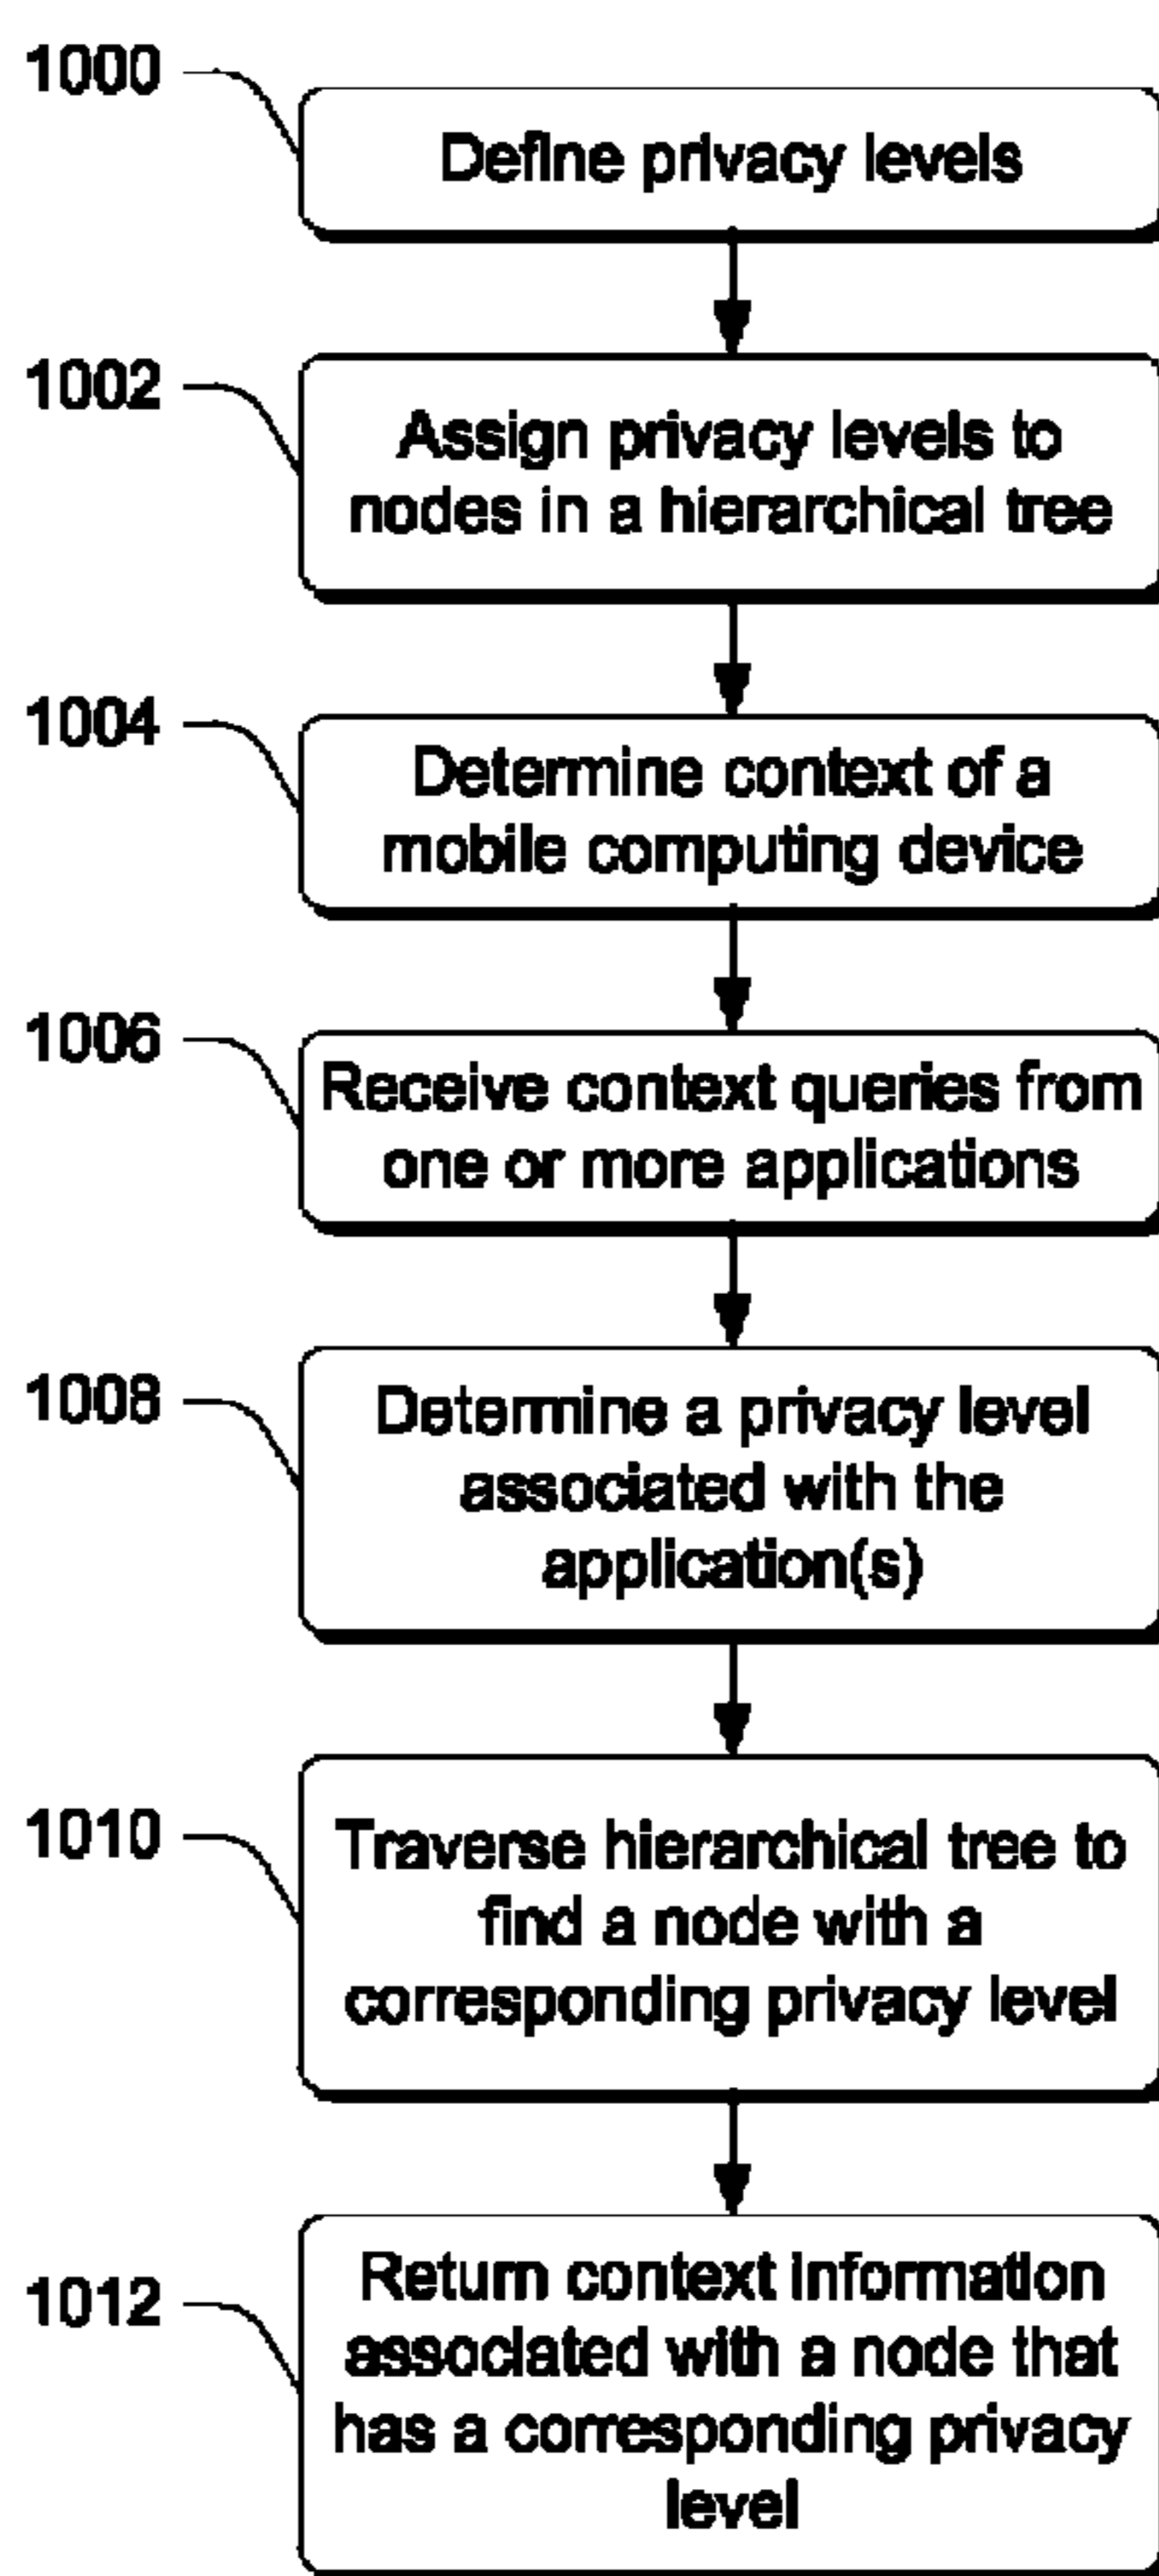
1000
Define privacy levels

1002
Assign privacy levels to nodes in a hierarchical tree

1004
Determine context of a mobile computing device

1006
Receive context queries from one or more applications

1008
Determine a privacy level associated with the application(s)

1010
Traverse hierarchical tree to find a node with a corresponding privacy level

1012
Return context information associated with a node that has a corresponding privacy level